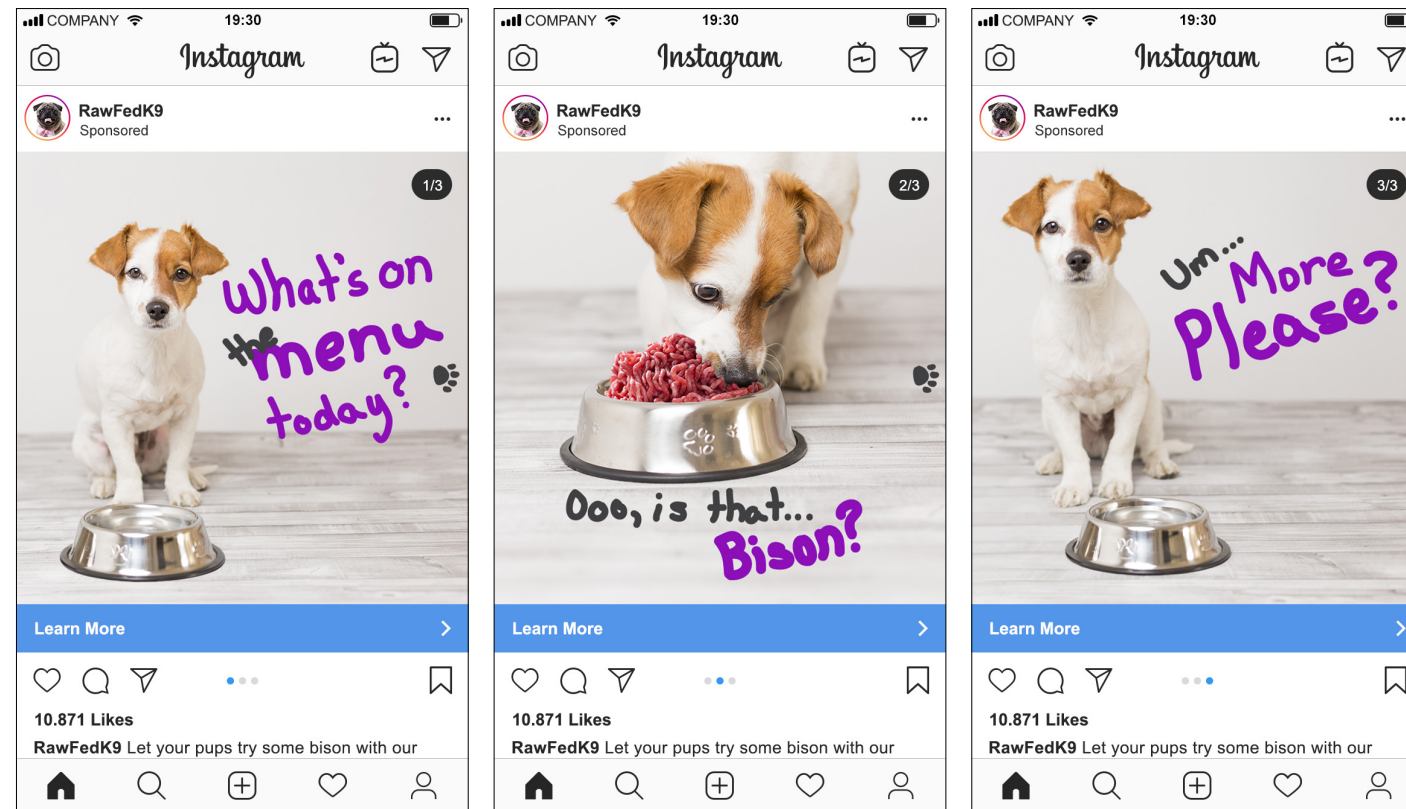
COMPANY 19:30

Instagram

RawFedK9
Sponsored

1/3

What's on the menu today?

Learn More

10.871 Likes

RawFedK9 Let your pups try some bison with our

COMPANY 19:30

Instagram

RawFedK9
Sponsored

2/3

Ooo, is that... Bison?

Learn More

10.871 Likes

RawFedK9 Let your pups try some bison with our

COMPANY 19:30

Instagram

RawFedK9
Sponsored

3/3

Um... More Please?

Learn More

10.871 Likes

RawFedK9 Let your pups try some bison with our